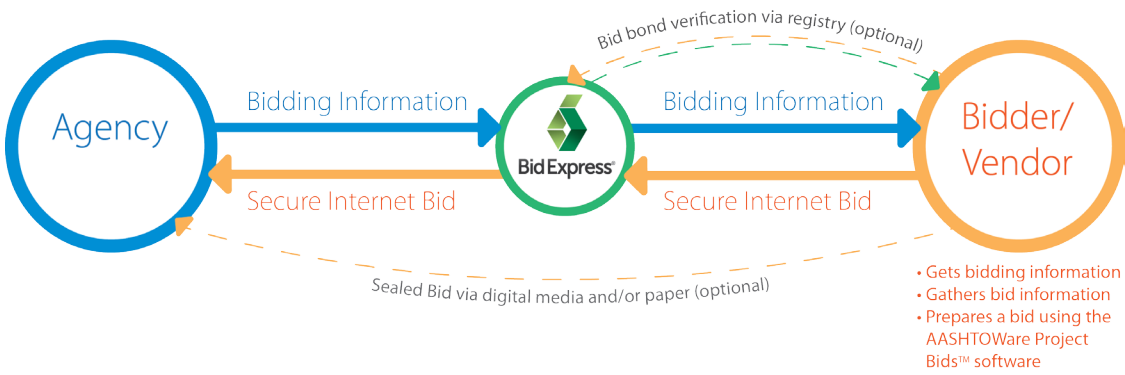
Bid bond verification via registry (optional)

Agency

Bidding Information

Secure Internet Bid

BidExpress®

Bidding Information

Secure Internet Bid

Bidder/ Vendor

Sealed Bid via digital media and/or paper (optional)

• Gets bidding information
• Gathers bid information
• Prepares a bid using the AASHTOWare Project Bids™ software